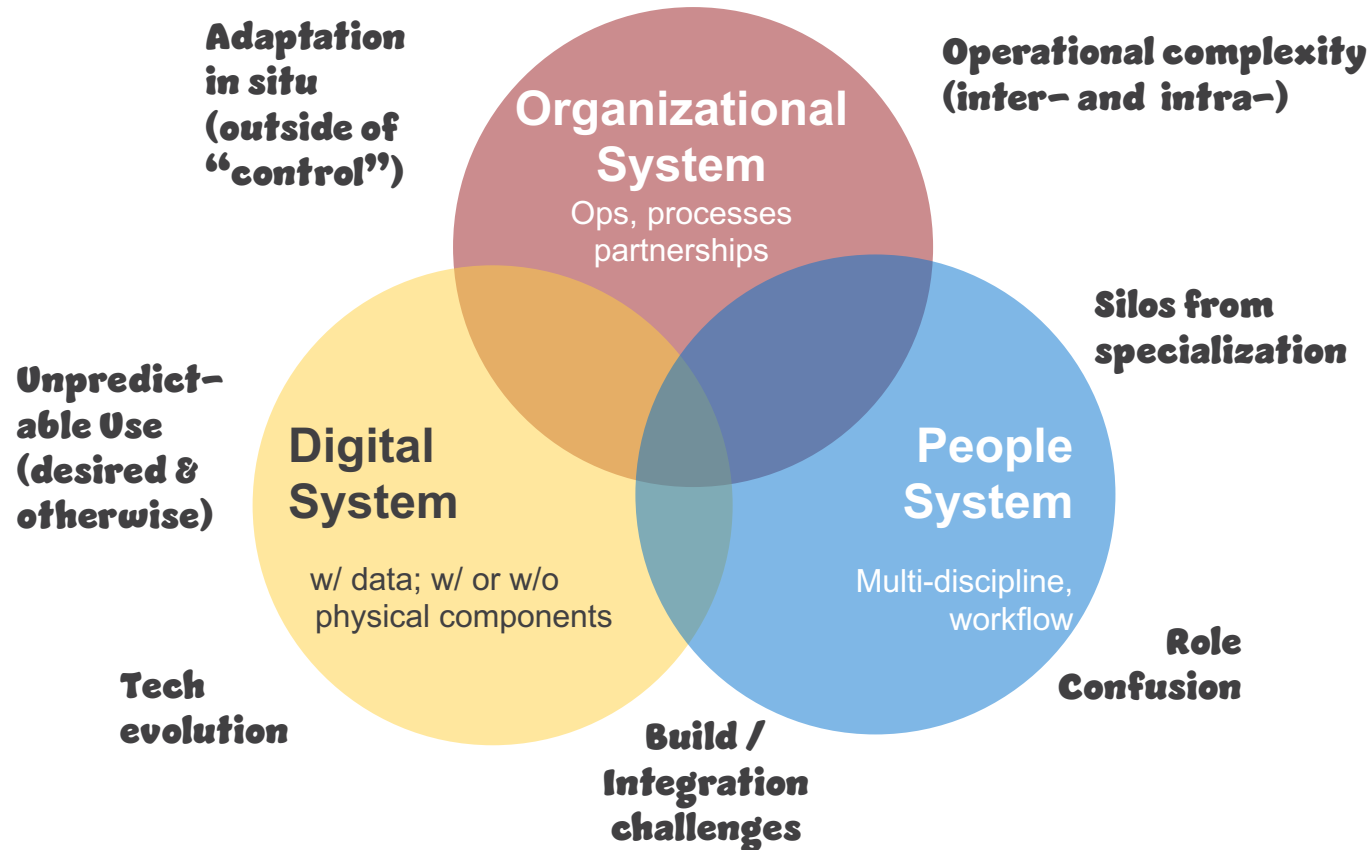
Adaptation in situ (outside of "control")

Organizational System
Ops, processes partnerships

Operational complexity (inter- and intra-)

Silos from specialization

Unpredictable Use (desired & otherwise)

Digital System
w/ data; w/ or w/o physical components

People System
Multi-discipline, workflow

Role Confusion

Tech evolution

Build / Integration challenges